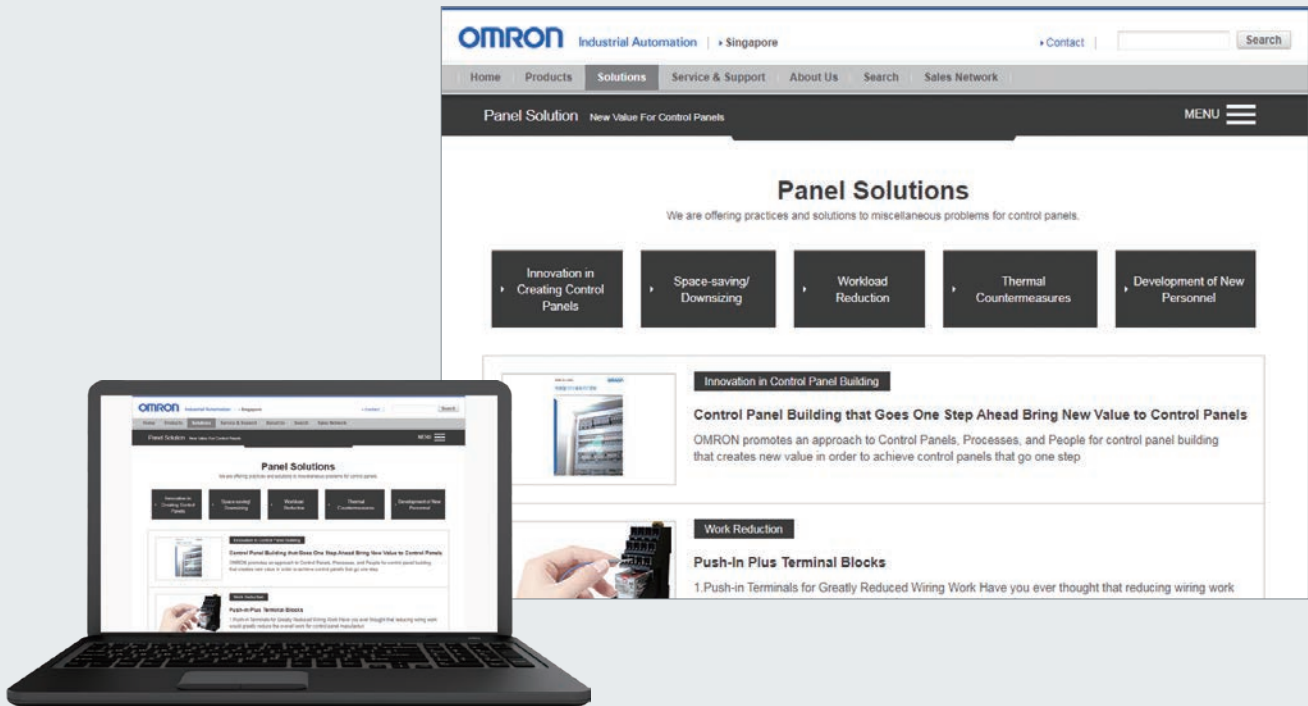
OMRON Industrial Automation | ▸ Singapore

▸ Contact | Search

Home Products Solutions Service & Support About Us Search Sales Network

Panel Solution New Value For Control Panels

MENU

Panel Solutions

We are offering practices and solutions to miscellaneous problems for control panels.

▸ Innovation in Creating Control Panels

▸ Space-saving/ Downsizing

▸ Workload Reduction

▸ Thermal Countermeasures

▸ Development of New Personnel

Innovation in Control Panel Building

Control Panel Building that Goes One Step Ahead Bring New Value to Control Panels

OMRON promotes an approach to Control Panels, Processes, and People for control panel building that creates new value in order to achieve control panels that go one step

Work Reduction

Push-In Plus Terminal Blocks

1.Push-in Terminals for Greatly Reduced Wiring Work Have you ever thought that reducing wiring work